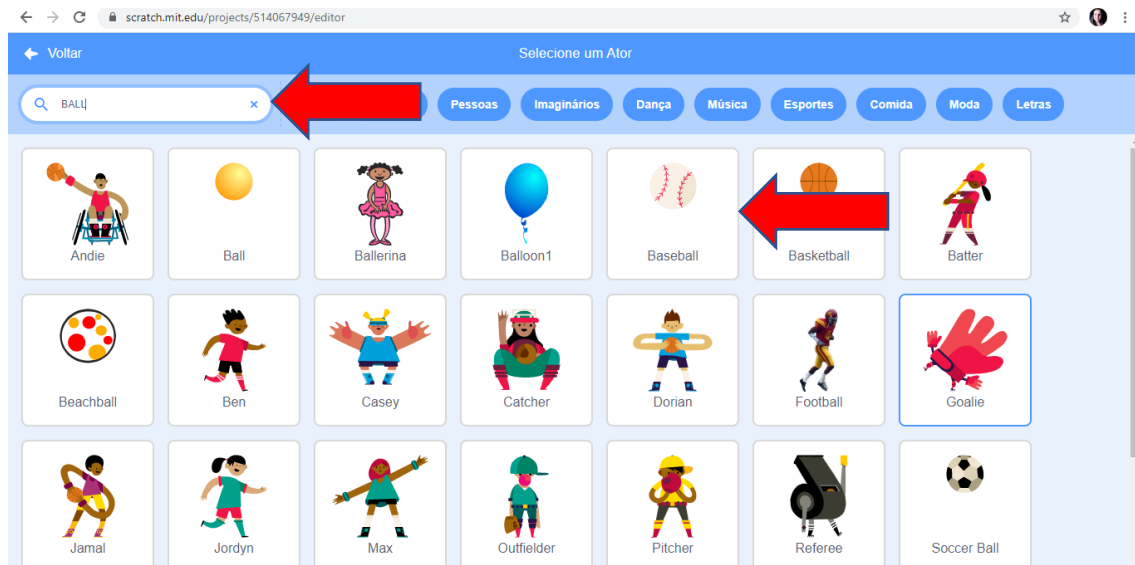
scratch.mit.edu/projects/514067949/editor

Voltar

Selecione um Ator

BALL

Pessoas Imaginários Dança Música Esportes Comida Moda Letras

Andie
Ball
Ballerina
Balloon1
Baseball
Basketball
Batter

Beachball
Ben
Casey
Catcher
Dorian
Football
Goalie

Jamal
Jordyn
Max
Outfielder
Pitcher
Referee
Soccer Ball